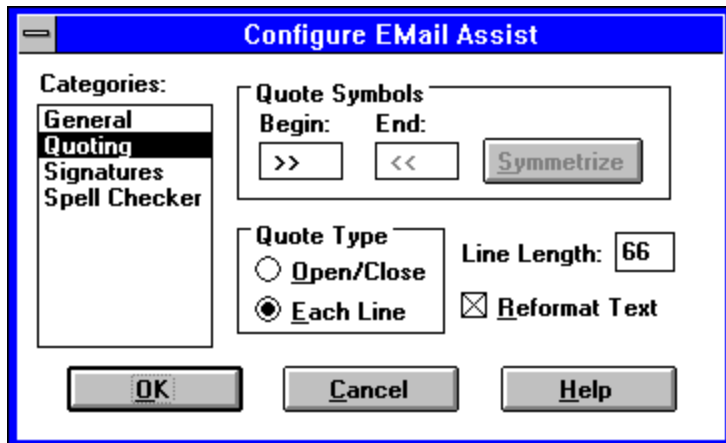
Configure EMail Assist

Categories:
General
Quoting
Signatures
Spell Checker

Quote Symbols
Begin:
End:
>>
<<
Symmetrize

Quote Type
Open/Close
Each Line

Line Length: 66

Reformat Text

OK
Cancel
Help